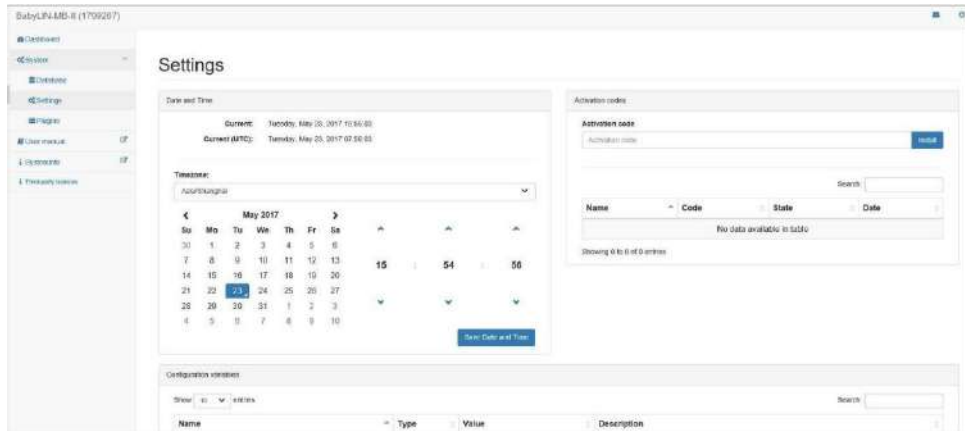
BabyLIN-MB-II (1709267)

Dashboard
System
Database
Settings
Plugins
User manual
Sysmounts
Frequently issues

Settings

Date and Time

Current: Tuesday, May 23, 2017 15:54:03
Current (UTC): Tuesday, May 23, 2017 07:54:03

Timezone:
Asia/Shanghai

May 2017

| Su | Mo | Tu | We | Th | Fr | Sa |
|---|---|---|---|---|---|---|
| 30 | 1 | 2 | 3 | 4 | 5 | 6 |
| 7 | 8 | 9 | 10 | 11 | 12 | 13 |
| 14 | 15 | 16 | 17 | 18 | 19 | 20 |
| 21 | 22 | 23 | 24 | 25 | 26 | 27 |
| 28 | 29 | 30 | 31 | 1 | 2 | 3 |
| 4 | 5 | 6 | 7 | 8 | 9 | 10 |

15 : 54 : 56

Save Date and Time

Activation codes

Activation code
Activation code
Install

Search:

| Name | Code | State | Date |
|---|---|---|---|
| No data available in table | | | |

Showing 0 to 0 of 0 entries

Configuration variables

Show 10 entries

Search:

| Name | Type | Value | Description |
|---|---|---|---|